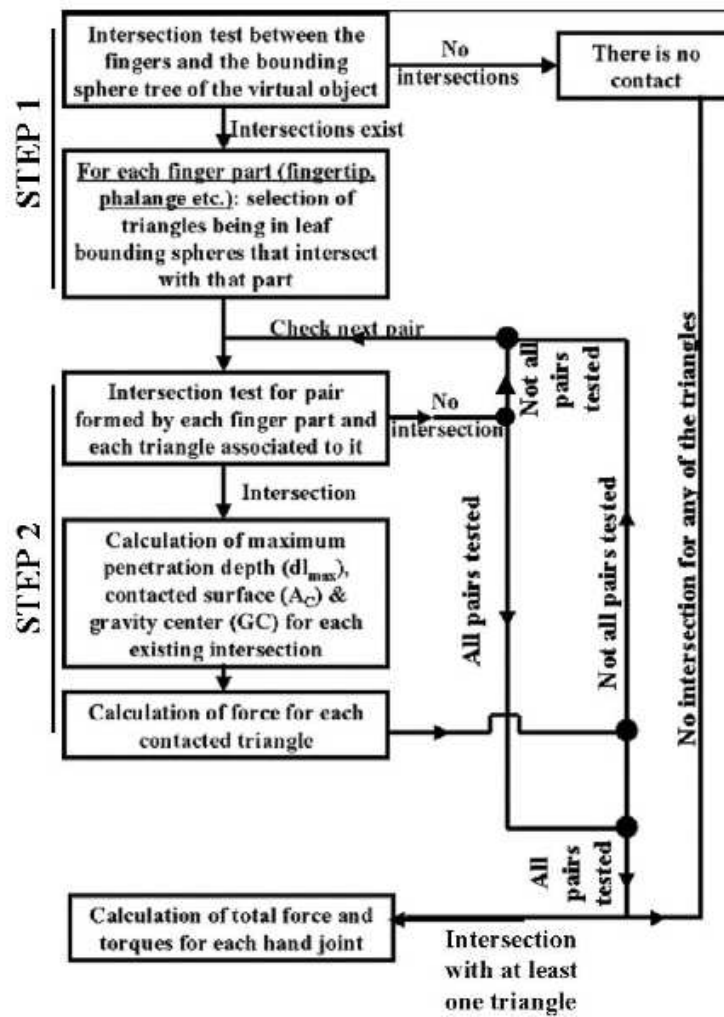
STEP 1

Intersection test between the fingers and the bounding sphere tree of the virtual object

No intersections

There is no contact

Intersections exist

For each finger part (fingertip, phalange etc.): selection of triangles being in leaf bounding spheres that intersect with that part

Check next pair

Not all pairs tested

No intersection for any of the triangles

STEP 2

Intersection test for pair formed by each finger part and each triangle associated to it

No intersection

Intersection

All pairs tested

Not all pairs tested

Calculation of maximum penetration depth ($dl_{max}$), contacted surface ($A_C$) & gravity center (GC) for each existing intersection

Calculation of force for each contacted triangle

All pairs tested

Calculation of total force and torques for each hand joint

Intersection with at least one triangle